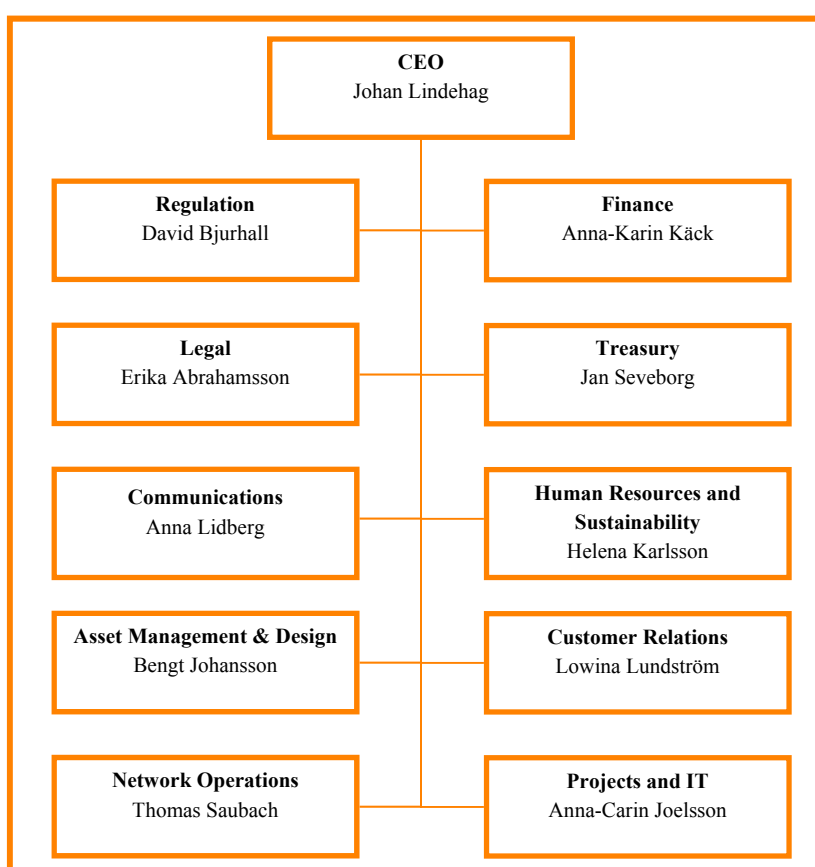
**CEO**
Johan Lindehag

**Regulation**
David Bjurhall

**Finance**
Anna-Karin Käck

**Legal**
Erika Abrahamsson

**Treasury**
Jan Seveborg

**Communications**
Anna Lidberg

**Human Resources and Sustainability**
Helena Karlsson

**Asset Management & Design**
Bengt Johansson

**Customer Relations**
Lowina Lundström

**Network Operations**
Thomas Saubach

**Projects and IT**
Anna-Carin Joelsson